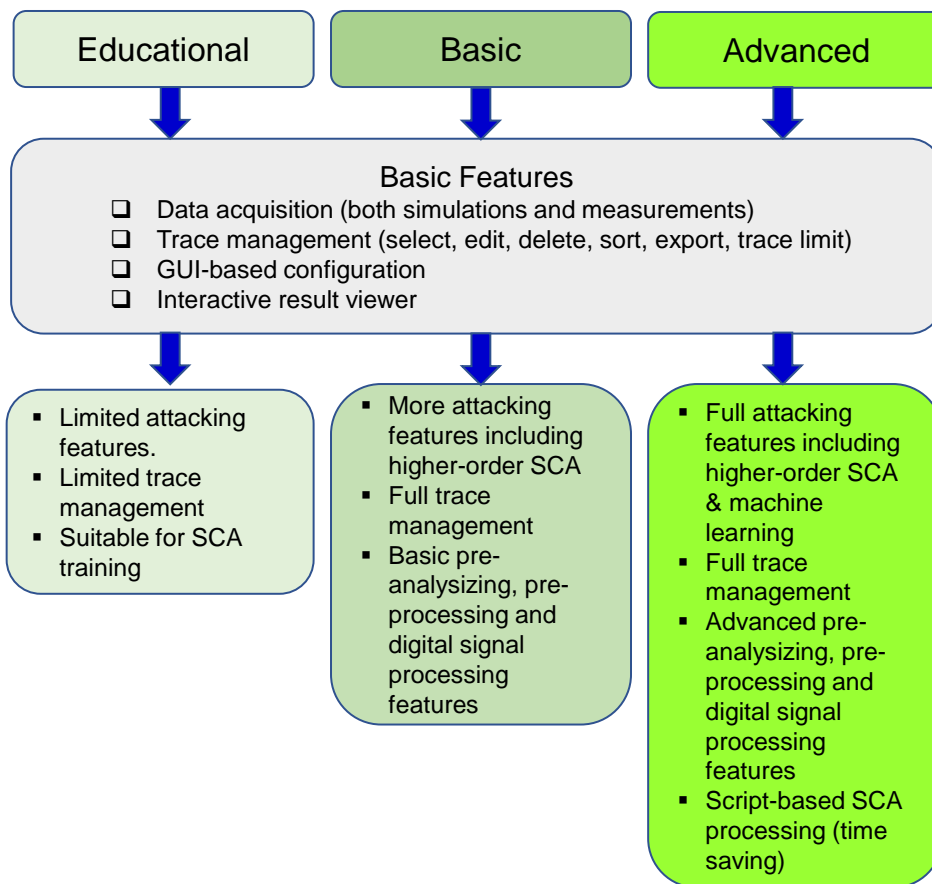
Educational

Basic

Advanced

Basic Features
❑ Data acquisition (both simulations and measurements)
❑ Trace management (select, edit, delete, sort, export, trace limit)
❑ GUI-based configuration
❑ Interactive result viewer

▪ Limited attacking features.
▪ Limited trace management
▪ Suitable for SCA training

▪ More attacking features including higher-order SCA
▪ Full trace management
▪ Basic pre-analysizing, pre-processing and digital signal processing features

▪ Full attacking features including higher-order SCA & machine learning
▪ Full trace management
▪ Advanced pre-analysizing, pre-processing and digital signal processing features
▪ Script-based SCA processing (time saving)